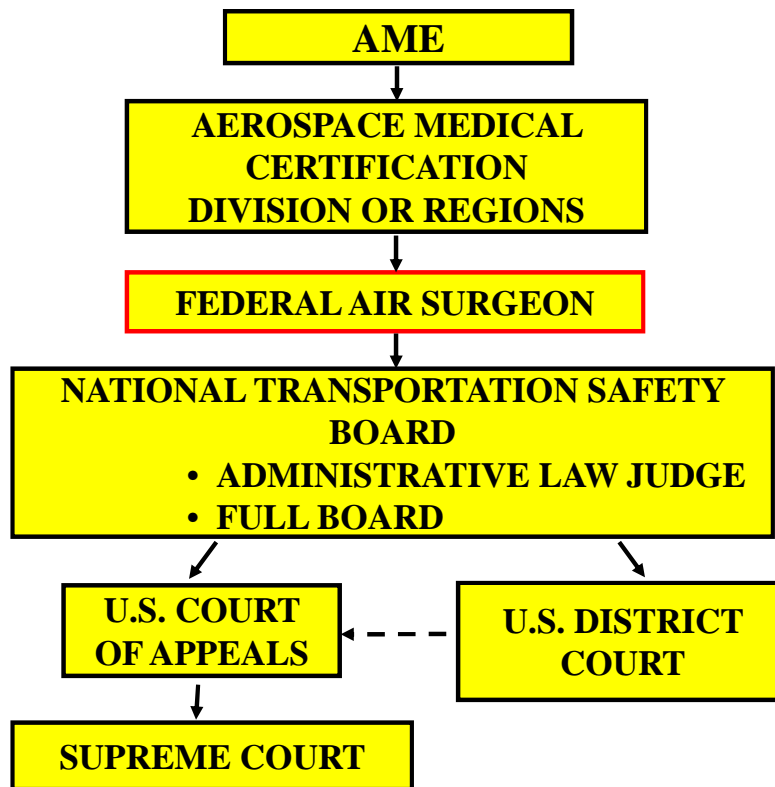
AME

AEROSPACE MEDICAL CERTIFICATION DIVISION OR REGIONS

FEDERAL AIR SURGEON

NATIONAL TRANSPORTATION SAFETY BOARD
• ADMINISTRATIVE LAW JUDGE
• FULL BOARD

U.S. COURT OF APPEALS

U.S. DISTRICT COURT

SUPREME COURT